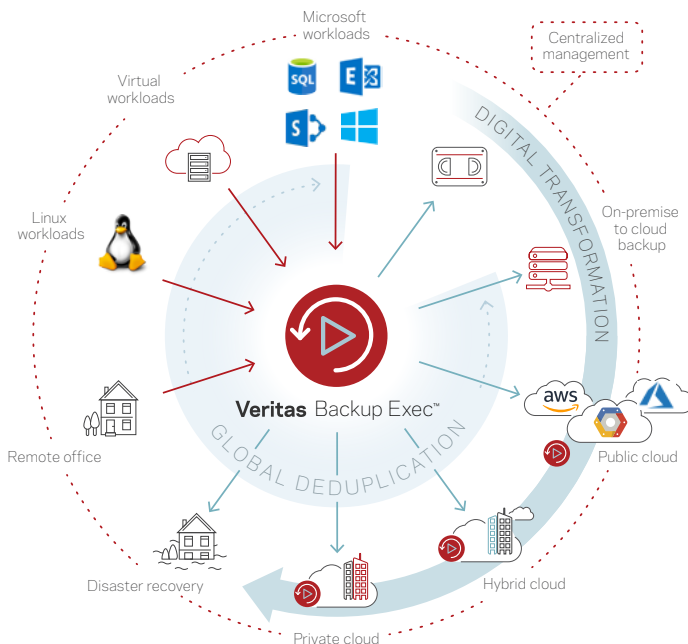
Microsoft workloads

Centralized management

Virtual workloads

SQL

DIGITAL TRANSFORMATION

Linux workloads

On-premise to cloud backup

Veritas Backup Exec™

aws

Remote office

GLOBAL DEDUPLICATION

Public cloud

Disaster recovery

Hybrid cloud

Private cloud